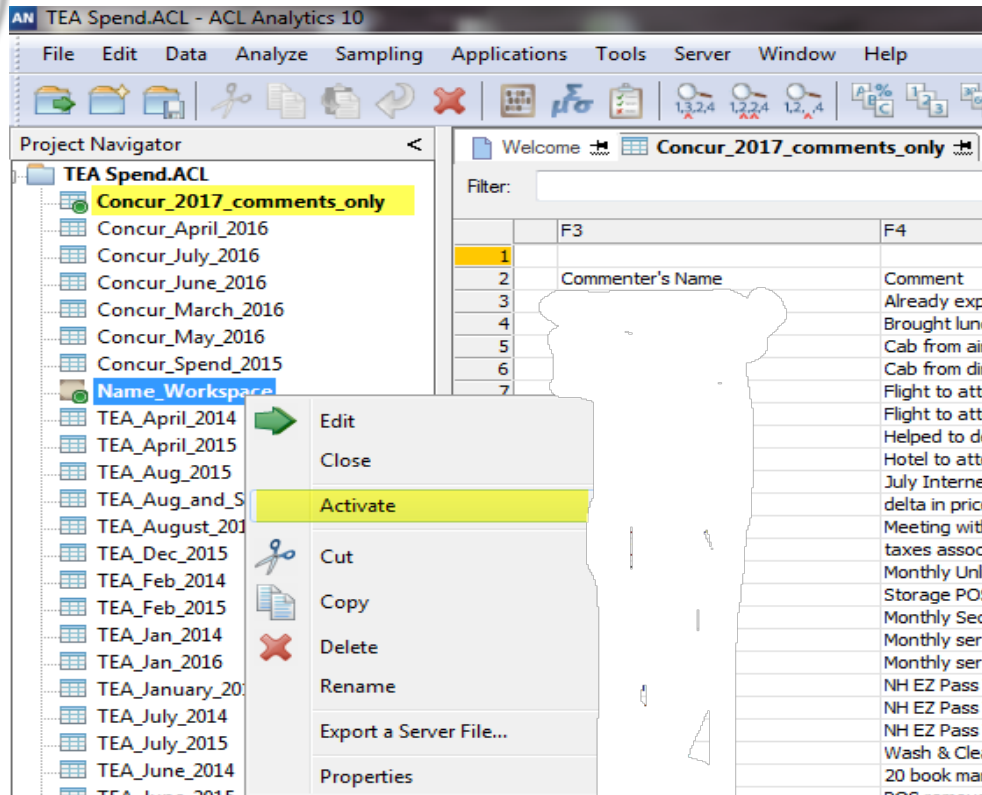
AN TEA Spend.ACL - ACL Analytics 10

File Edit Data Analyze Sampling Applications Tools Server Window Help

1,3,2,4 1,2,2,4 1,2,_,4

Project Navigator <

TEA Spend.ACL
Concur_2017_comments_only
Concur_April_2016
Concur_July_2016
Concur_June_2016
Concur_March_2016
Concur_May_2016
Concur_Spend_2015
Name_Workspace
TEA_April_2014
TEA_April_2015
TEA_Aug_2015
TEA_Aug_and_S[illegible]
TEA_August_201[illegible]
TEA_Dec_2015
TEA_Feb_2014
TEA_Feb_2015
TEA_Jan_2014
TEA_Jan_2016
TEA_January_20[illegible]
TEA_July_2014
TEA_July_2015
TEA_June_2014
TEA_June_2015

Edit
Close
Activate
Cut
Copy
Delete
Rename
Export a Server File...
Properties

Welcome Concur_2017_comments_only

Filter:

| | F3 | F4 |
|---|---|---|
| 1 | | |
| 2 | Commenter's Name | Comment |
| 3 | | Already exp |
| 4 | | Brought lun |
| 5 | | Cab from ai |
| 6 | | Cab from di |
| 7 | | Flight to att |
| | | Flight to att |
| | | Helped to d |
| | | Hotel to att |
| | | July Interne |
| | | delta in pric |
| | | Meeting wit |
| | | taxes assoc |
| | | Monthly Unl |
| | | Storage POS |
| | | Monthly Sec |
| | | Monthly ser |
| | | Monthly ser |
| | | NH EZ Pass |
| | | NH EZ Pass |
| | | NH EZ Pass |
| | | Wash & Cle |
| | | 20 book ma |
| | | POS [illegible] |